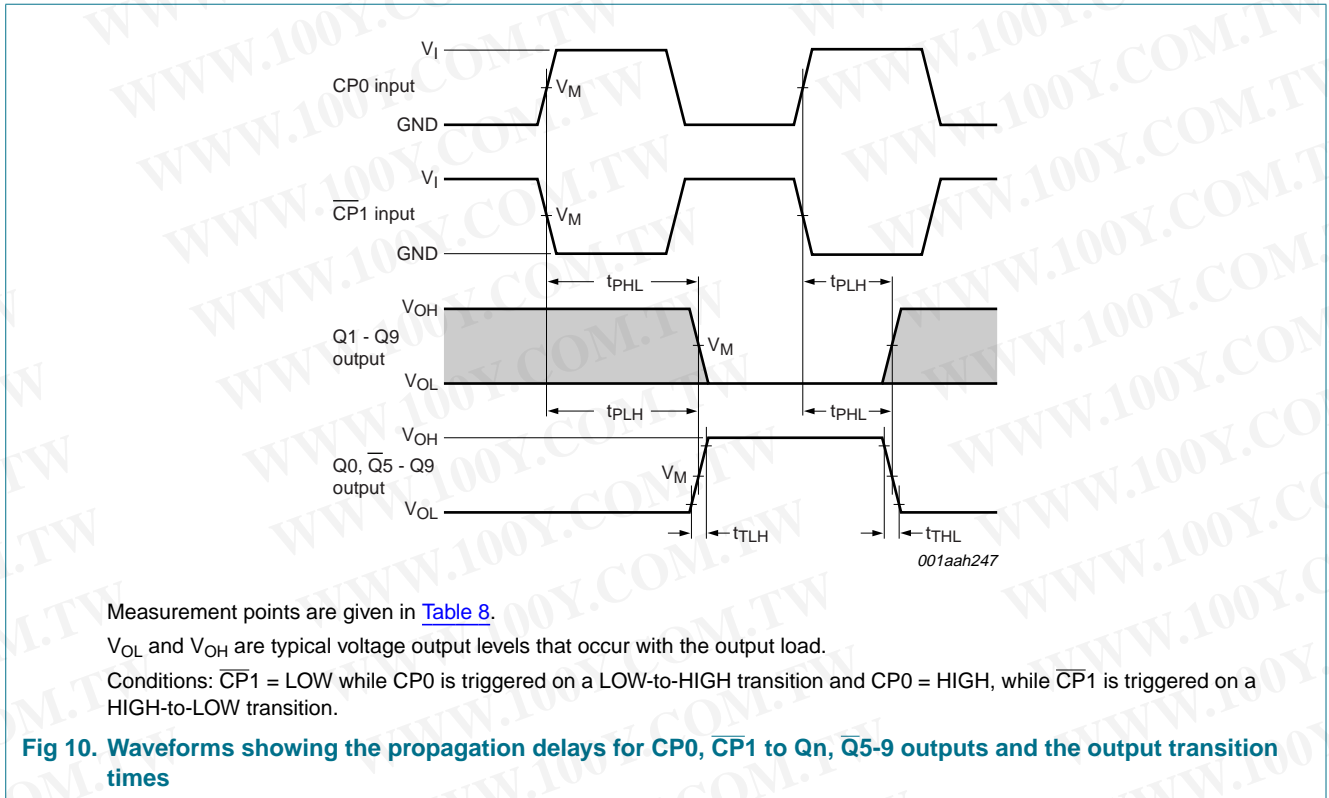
$V_I$
CP0 input
$V_M$
GND
$V_I$
$\overline{CP}1$ input
$V_M$
GND
$t_{PHL}$
$t_{PLH}$
$V_{OH}$
Q1 - Q9 output
$V_M$
$V_{OL}$
$t_{PLH}$
$t_{PHL}$
$V_{OH}$
Q0, $\overline{Q}5$ - Q9 output
$V_M$
$V_{OL}$
$t_{TLH}$
$t_{THL}$
001aah247

Measurement points are given in Table 8.

$V_{OL}$ and $V_{OH}$ are typical voltage output levels that occur with the output load.

Conditions: $\overline{CP}1$ = LOW while CP0 is triggered on a LOW-to-HIGH transition and CP0 = HIGH, while $\overline{CP}1$ is triggered on a HIGH-to-LOW transition.

Fig 10. Waveforms showing the propagation delays for CP0, $\overline{CP}1$ to Qn, $\overline{Q}5$-9 outputs and the output transition times